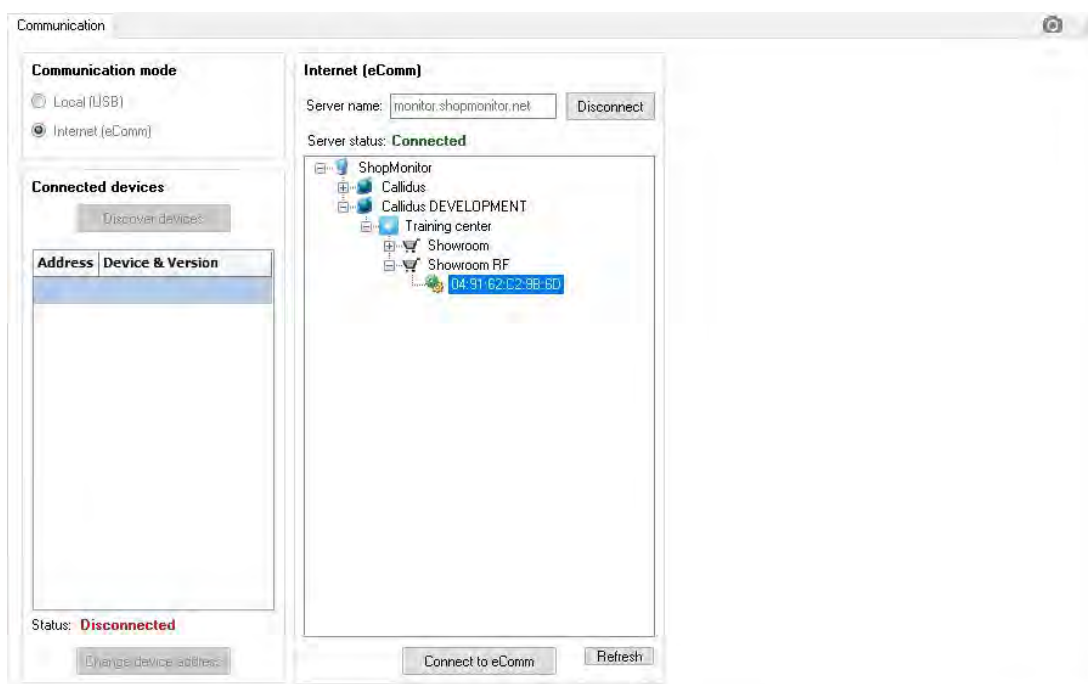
Communication

Communication mode

Local (USB)

Internet (eComm)

Connected devices

Discover devices

| Address | Device & Version |
|---|---|
| | |

Status: Disconnected

Change device address

Internet (eComm)

Server name: monitor.shopmonitor.net Disconnect

Server status: Connected

ShopMonitor
Callidus
Callidus DEVELOPMENT
Training center
Showroom
Showroom RF
04:91:62:C2:8B:6D

Connect to eComm

Refresh